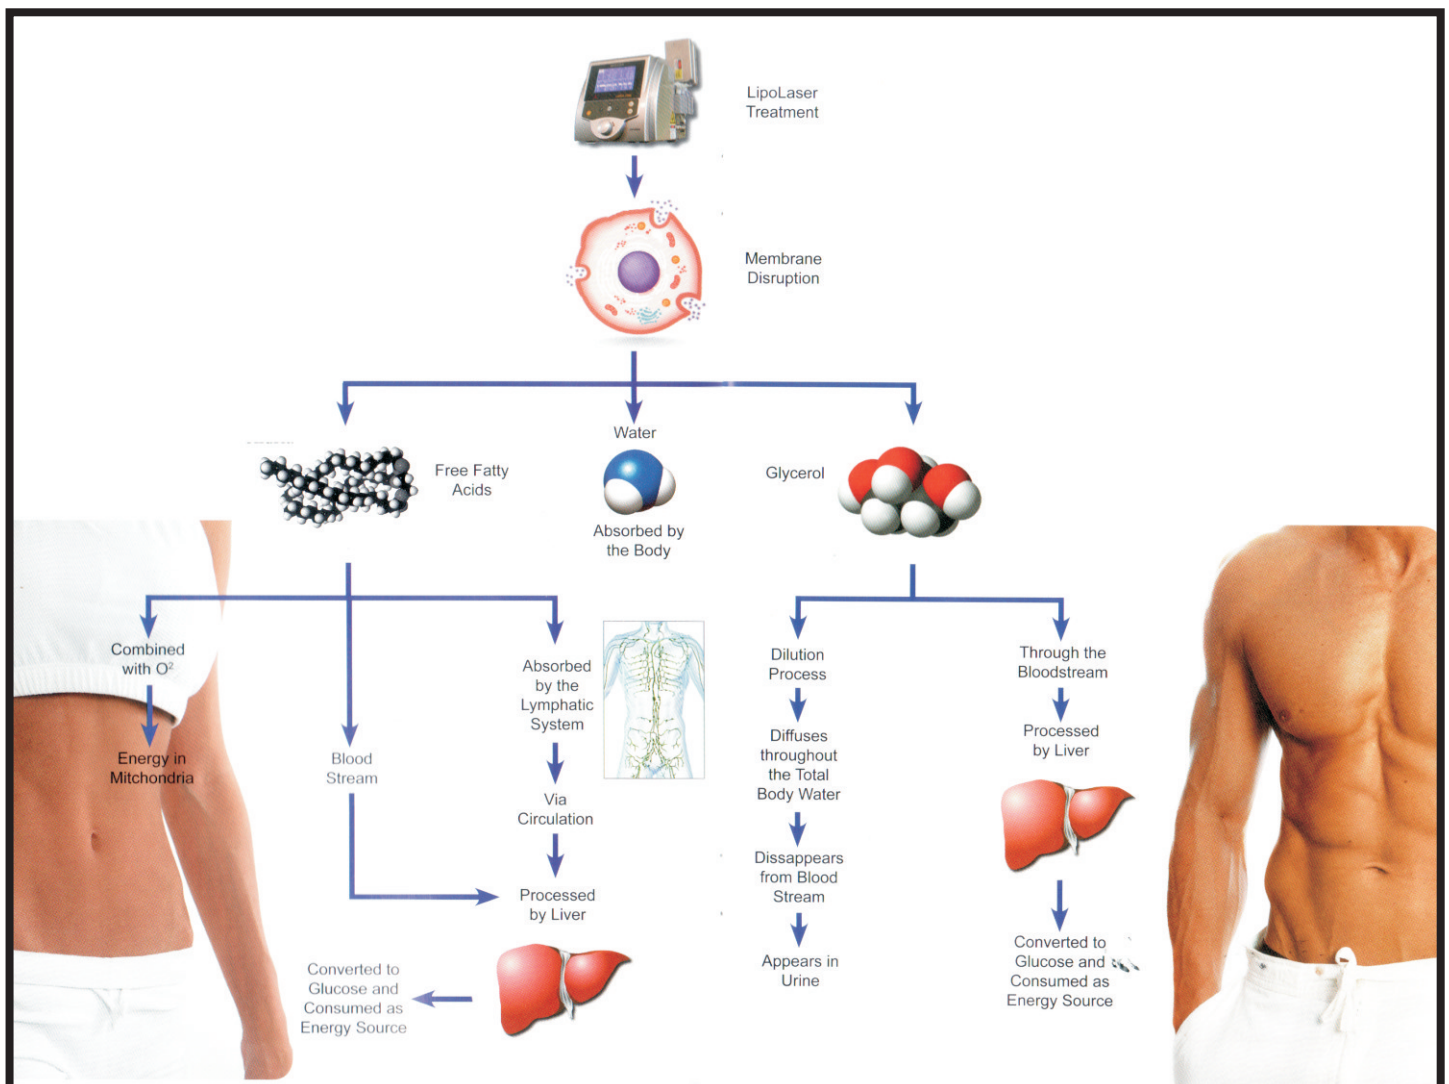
LipoLaser Treatment

Membrane Disruption

Free Fatty Acids

Water

Absorbed by the Body

Glycerol

Combined with O$^2$

Energy in Mitchondria

Blood Stream

Absorbed by the Lymphatic System

Via Circulation

Processed by Liver

Converted to Glucose and Consumed as Energy Source

Dilution Process

Diffuses throughout the Total Body Water

Dissappears from Blood Stream

Appears in Urine

Through the Bloodstream

Processed by Liver

Converted to Glucose and Consumed as Energy Source